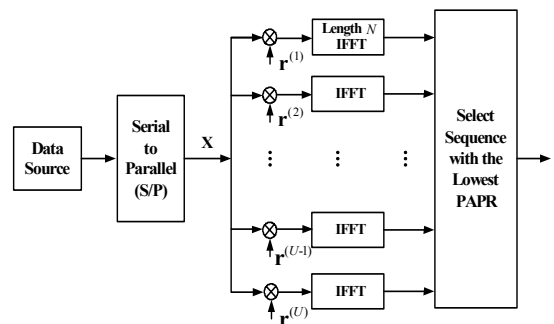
Data Source

Serial to Parallel (S/P)

$\mathbf{X}$

Length $N$ IFFT

$\mathbf{r}^{(1)}$

IFFT

$\mathbf{r}^{(2)}$

⋮ ⋮ ⋮

IFFT

$\mathbf{r}^{(U-1)}$

IFFT

$\mathbf{r}^{(U)}$

Select Sequence with the Lowest PAPR